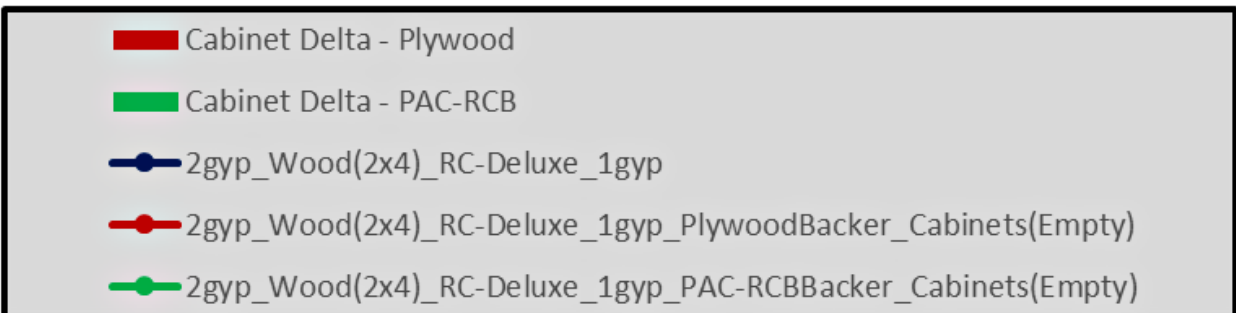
Cabinet Delta - Plywood

Cabinet Delta - PAC-RCB

2gyp_Wood(2x4)_RC-Deluxe_1gyp

2gyp_Wood(2x4)_RC-Deluxe_1gyp_PlywoodBacker_Cabinets(Empty)

2gyp_Wood(2x4)_RC-Deluxe_1gyp_PAC-RCBBacker_Cabinets(Empty)